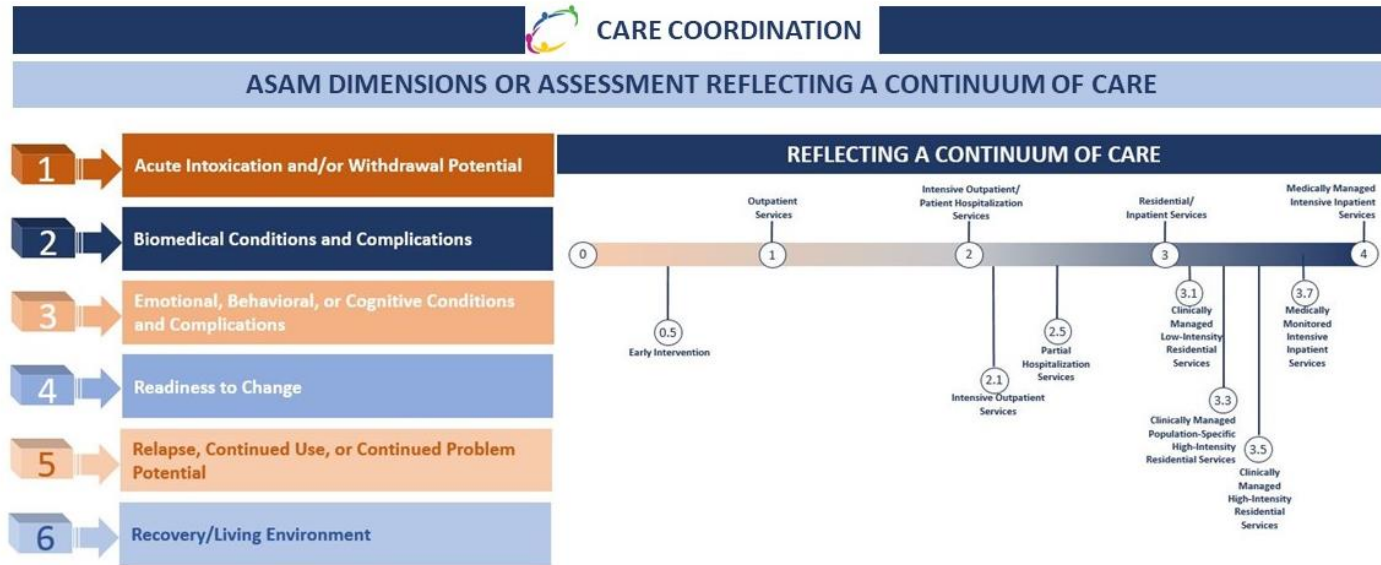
CARE COORDINATION

ASAM DIMENSIONS OR ASSESSMENT REFLECTING A CONTINUUM OF CARE

1 Acute Intoxication and/or Withdrawal Potential

2 Biomedical Conditions and Complications

3 Emotional, Behavioral, or Cognitive Conditions and Complications

4 Readiness to Change

5 Relapse, Continued Use, or Continued Problem Potential

6 Recovery/Living Environment

REFLECTING A CONTINUUM OF CARE

Outpatient Services

Intensive Outpatient/ Patient Hospitalization Services

Residential/ Inpatient Services

Medically Managed Intensive Inpatient Services

0

1

2

3

4

0.5 Early Intervention

2.1 Intensive Outpatient Services

2.5 Partial Hospitalization Services

3.1 Clinically Managed Low-Intensity Residential Services

3.3 Clinically Managed Population-Specific High-Intensity Residential Services

3.5 Clinically Managed High-Intensity Residential Services

3.7 Medically Monitored Intensive Inpatient Services